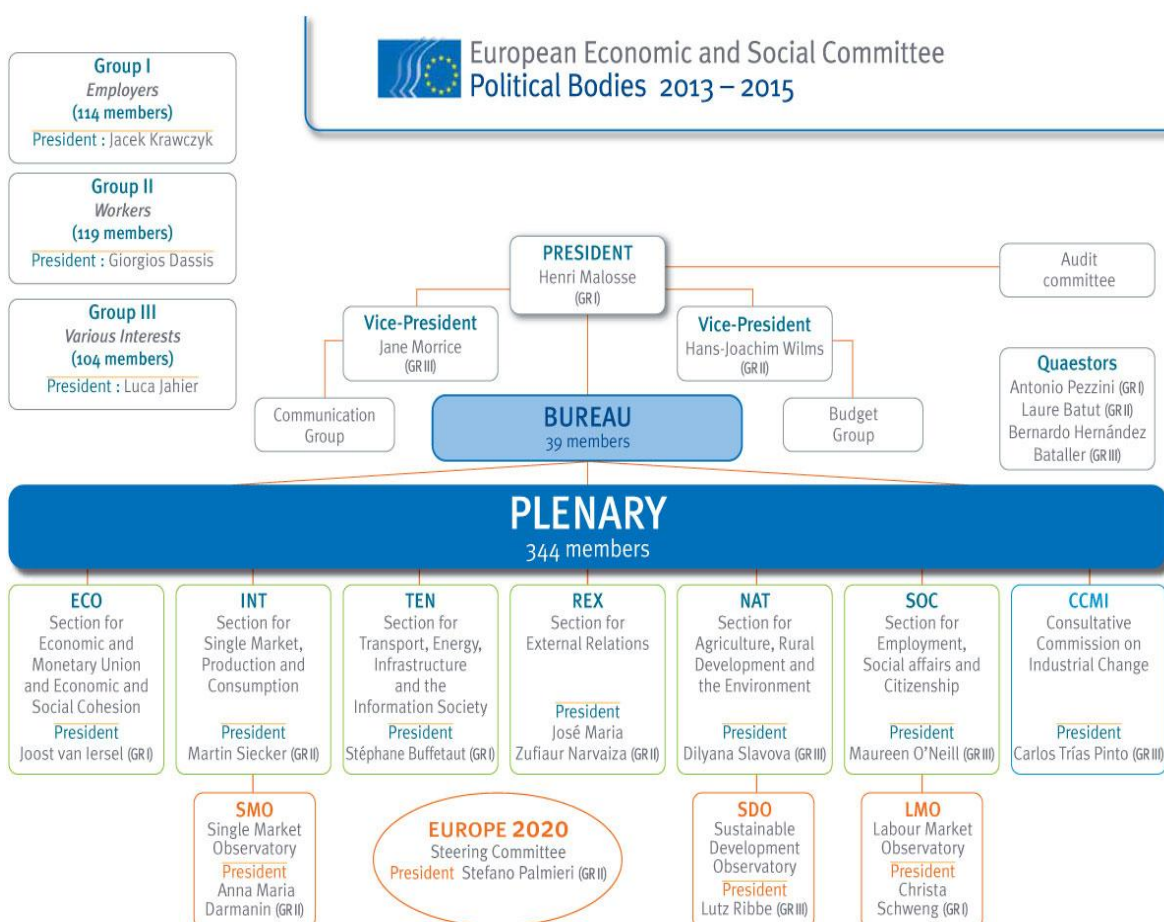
European Economic and Social Committee
Political Bodies 2013 – 2015

Group I
Employers
(114 members)
President : Jacek Krawczyk

Group II
Workers
(119 members)
President : Giorgios Dassis

Group III
Various Interests
(104 members)
President : Luca Jahier

PRESIDENT
Henri Malosse
(GR I)

Audit committee

Vice-President
Jane Morrice
(GR III)

Vice-President
Hans-Joachim Wilms
(GR II)

Quaestors
Antonio Pezzini (GR I)
Laure Batut (GR II)
Bernardo Hernández Bataller (GR III)

Communication Group

BUREAU
39 members

Budget Group

PLENARY
344 members

ECO
Section for Economic and Monetary Union and Economic and Social Cohesion
President
Joost van Iersel (GR I)

INT
Section for Single Market, Production and Consumption
President
Martin Siecker (GR II)

TEN
Section for Transport, Energy, Infrastructure and the Information Society
President
Stéphane Buffetaut (GR I)

REX
Section for External Relations
President
José Maria Zufiaur Narvaiza (GR II)

NAT
Section for Agriculture, Rural Development and the Environment
President
Dilyana Slavova (GR III)

SOC
Section for Employment, Social affairs and Citizenship
President
Maureen O'Neill (GR III)

CCMI
Consultative Commission on Industrial Change
President
Carlos Trías Pinto (GR III)

SMO
Single Market Observatory
President
Anna Maria Darmanin (GR II)

EUROPE 2020
Steering Committee
President Stefano Palmieri (GR II)

SDO
Sustainable Development Observatory
President
Lutz Ribbe (GR III)

LMO
Labour Market Observatory
President
Christa Schweng (GR I)